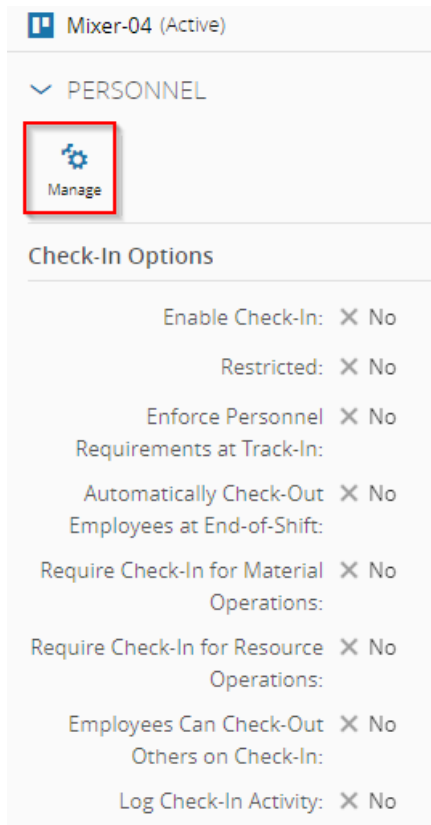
Mixer-04 (Active)

PERSONNEL

Manage

Check-In Options

| | |
|---|---|
| Enable Check-In: | ✕ No |
| Restricted: | ✕ No |
| Enforce Personnel Requirements at Track-In: | ✕ No |
| Automatically Check-Out Employees at End-of-Shift: | ✕ No |
| Require Check-In for Material Operations: | ✕ No |
| Require Check-In for Resource Operations: | ✕ No |
| Employees Can Check-Out Others on Check-In: | ✕ No |
| Log Check-In Activity: | ✕ No |